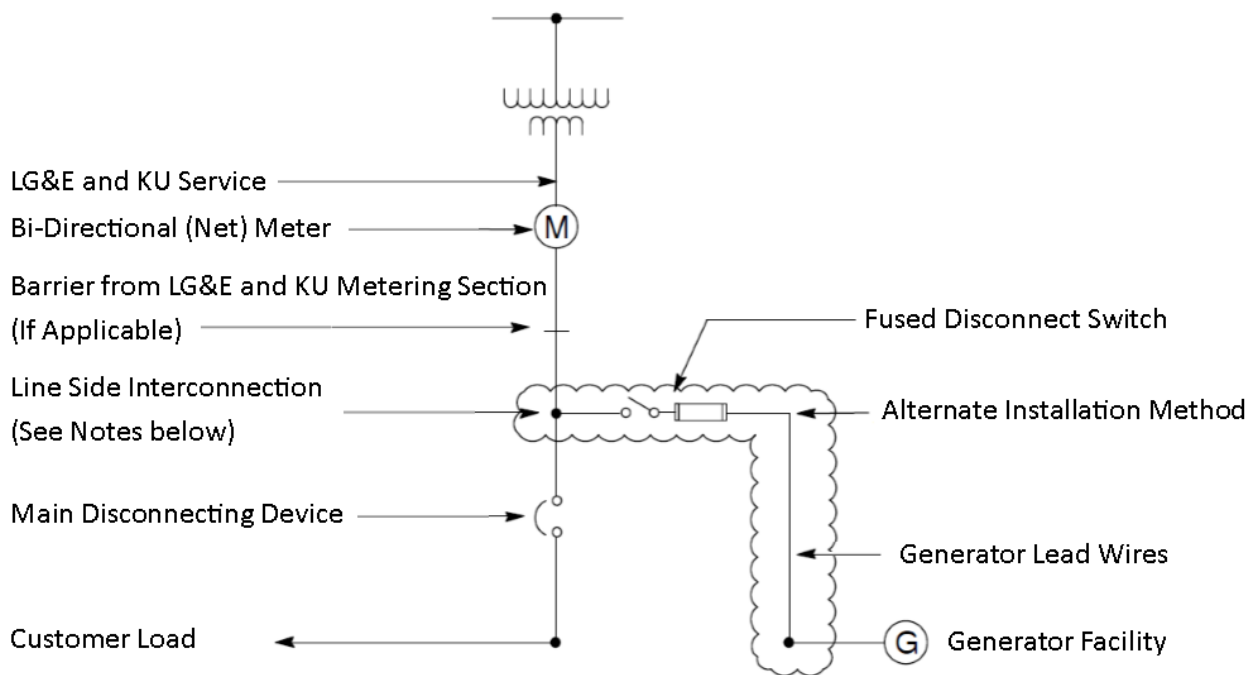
LG&E and KU Service

Bi-Directional (Net) Meter

M

Barrier from LG&E and KU Metering Section (If Applicable)

Fused Disconnect Switch

Line Side Interconnection (See Notes below)

Alternate Installation Method

Main Disconnecting Device

Generator Lead Wires

Customer Load

G

Generator Facility